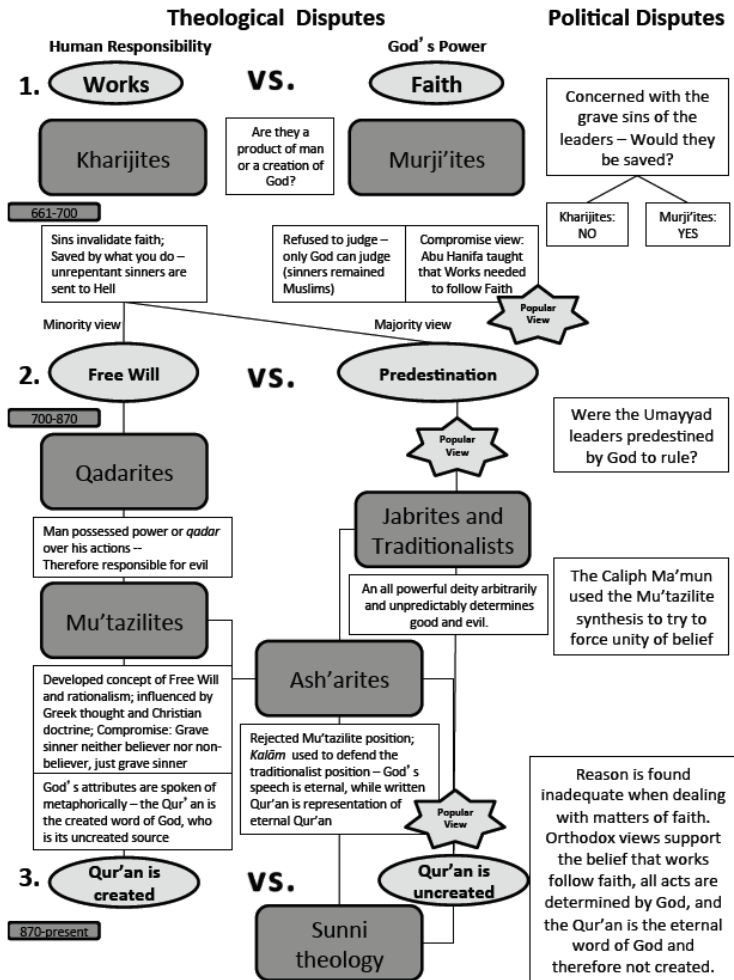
Theological Disputes

Political Disputes

Human Responsibility

God's Power

1. Works

VS.

Faith

Kharijites

Are they a product of man or a creation of God?

Murji'ites

Concerned with the grave sins of the leaders – Would they be saved?

Kharijites: NO

Murji'ites: YES

661-700

Sins invalidate faith; Saved by what you do – unrepentant sinners are sent to Hell

Refused to judge – only God can judge (sinners remained Muslims)

Compromise view: Abu Hanifa taught that Works needed to follow Faith

Popular View

Minority view

Majority view

2. Free Will

VS.

Predestination

700-870

Were the Umayyad leaders predestined by God to rule?

Popular View

Qadarites

Jabrites and Traditionalists

Man possessed power or *qadar* over his actions -- Therefore responsible for evil

An all powerful deity arbitrarily and unpredictably determines good and evil.

The Caliph Ma'mun used the Mu'tazilite synthesis to try to force unity of belief

Mu'tazilites

Ash'arites

Developed concept of Free Will and rationalism; influenced by Greek thought and Christian doctrine; Compromise: Grave sinner neither believer nor non-believer, just grave sinner

Rejected Mu'tazilite position; *Kalām* used to defend the traditionalist position – God's speech is eternal, while written Qur'an is representation of eternal Qur'an

God's attributes are spoken of metaphorically – the Qur'an is the created word of God, who is its uncreated source

Reason is found inadequate when dealing with matters of faith. Orthodox views support the belief that works follow faith, all acts are determined by God, and the Qur'an is the eternal word of God and therefore not created.

Popular View

3. Qur'an is created

VS.

Qur'an is uncreated

870-present

Sunni theology